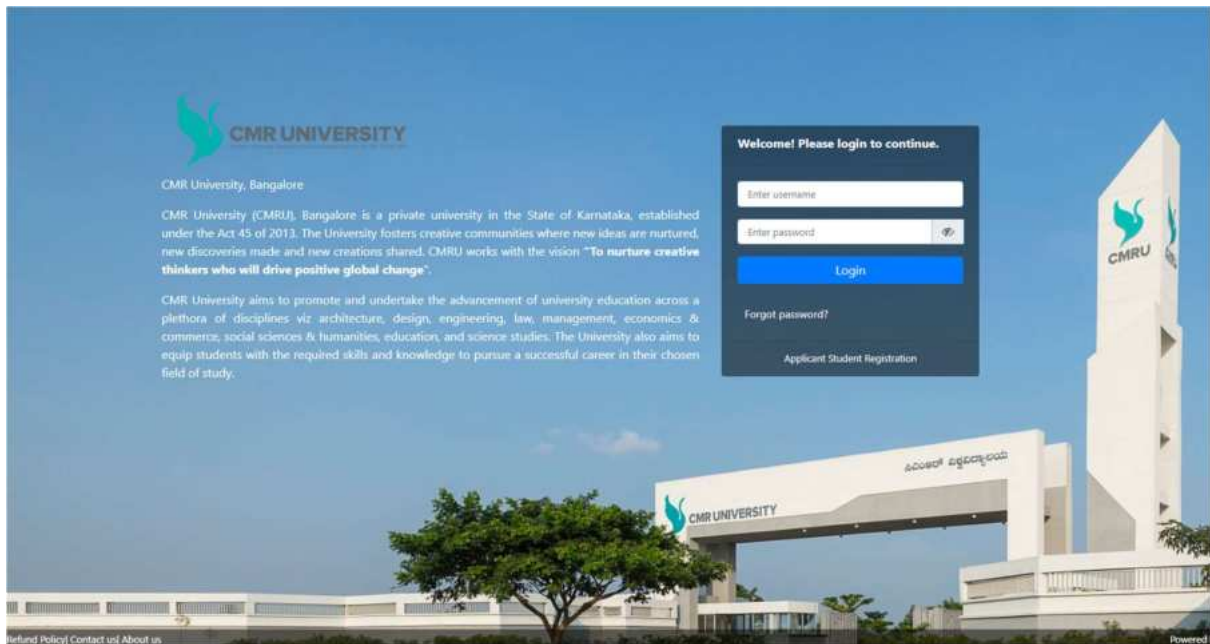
CMR UNIVERSITY

CMR University, Bangalore

CMR University (CMRU), Bangalore is a private university in the State of Karnataka, established under the Act 45 of 2013. The University fosters creative communities where new ideas are nurtured, new discoveries made and new creations shared. CMRU works with the vision **"To nurture creative thinkers who will drive positive global change"**.

CMR University aims to promote and undertake the advancement of university education across a plethora of disciplines viz architecture, design, engineering, law, management, economics & commerce, social sciences & humanities, education, and science studies. The University also aims to equip students with the required skills and knowledge to pursue a successful career in their chosen field of study.

Welcome! Please login to continue.

Enter username

Enter password

Login

Forgot password?

Applicant Student Registration

CMRU

CMR UNIVERSITY

ಸಿಎಂಆರ್ ವಿಶ್ವವಿದ್ಯಾಲಯ

Refund Policy| Contact us| About us

Powered